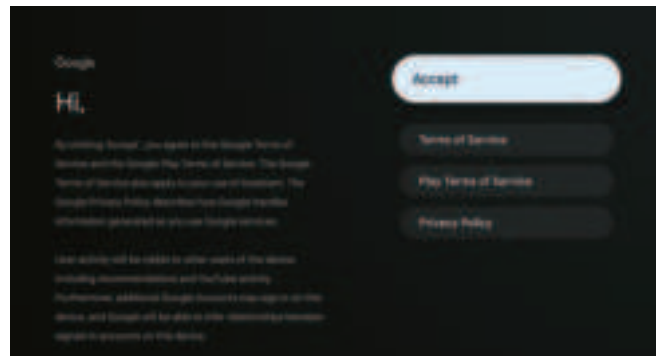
Google

Hi,

By clicking "Accept", you agree to the Google Terms of Service and the Google Play Terms of Service. The Google Terms of Service also apply to your use of Assistant. The Google Privacy Policy describes how Google handles information generated as you use Google services.

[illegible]

Accept

Terms of Service

Play Terms of Service

Privacy Policy